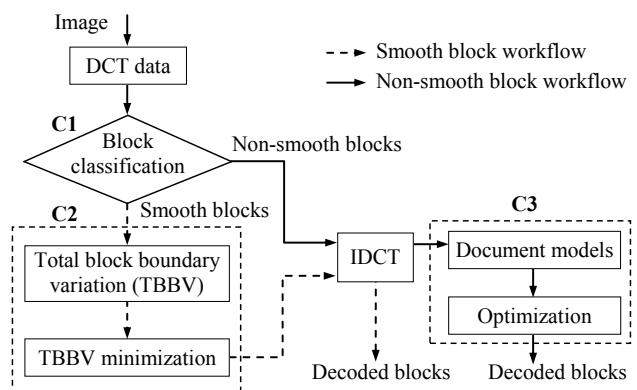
Image

DCT data

Smooth block workflow

Non-smooth block workflow

C1

Block classification

Non-smooth blocks

C2

Smooth blocks

C3

Total block boundary variation (TBBV)

IDCT

Document models

Optimization

TBBV minimization

Decoded blocks

Decoded blocks